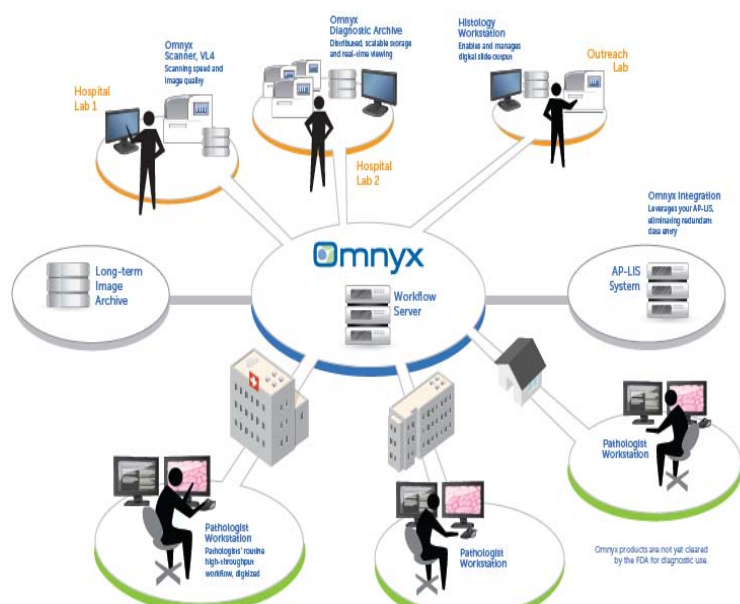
Hospital Lab 1

Omnyx Scanner, VL4
Scanning speed and image quality

Omnyx Diagnostic Archive
Distributed, scalable storage and real-time viewing

Hospital Lab 2

Histology Workstation
Enables and manages digital slide output

Outreach Lab

Omnyx Integration
Leverages your AP-LIS, eliminating redundant data entry

Long-term Image Archive

Omnyx

Workflow Server

AP-LIS System

Pathologist Workstation

Pathologist Workstation
Pathologists' routine high-throughput workflow, digitized

Pathologist Workstation

Omnyx products are not yet cleared by the FDA for diagnostic use.